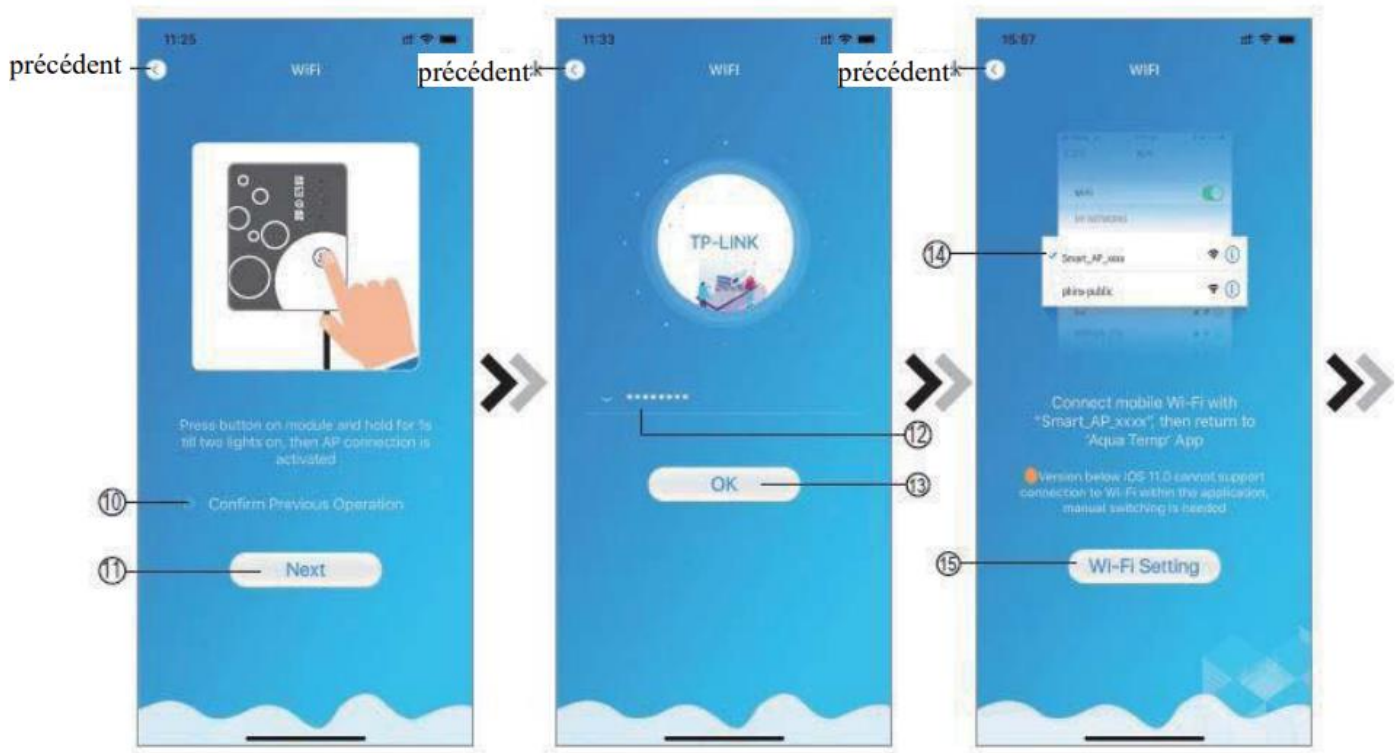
11:25

précédent

WiFi

Press button on module and hold for 1s till two lights on, then AP connection is activated

⑩ Confirm Previous Operation

⑪ Next

11:33

précédent

WIFI

TP-LINK

********

⑫

OK ⑬

15:57

précédent

WIFI

WiFi

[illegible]

⑭ Smart_AP_xxxx

phira-public

Connect mobile Wi-Fi with "Smart_AP_xxxx", then return to 'Aqua Temp' App

Version below iOS 11.0 cannot support connection to Wi-Fi within the application, manual switching is needed

⑮ Wi-Fi Setting